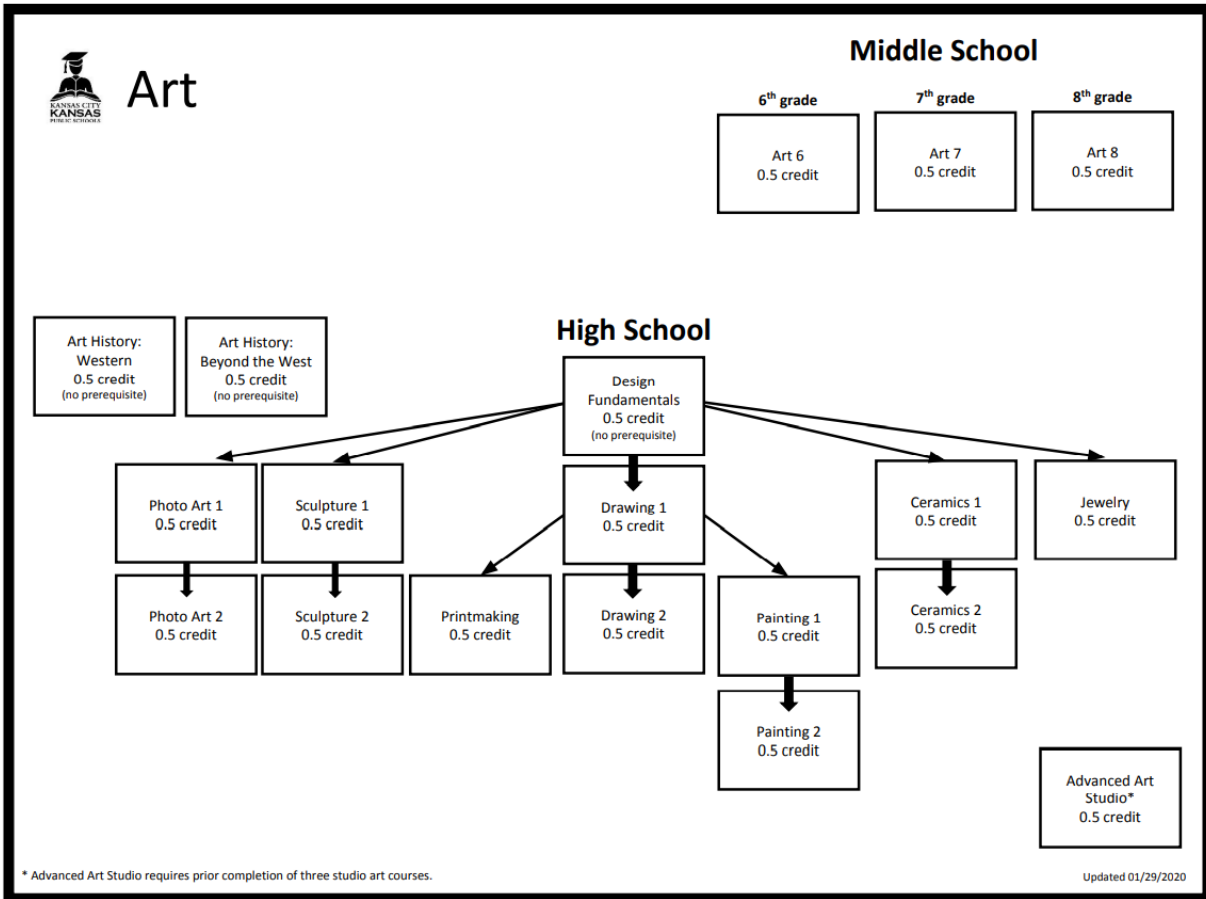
KANSAS CITY KANSAS PUBLIC SCHOOLS

Art

Middle School

6<sup>th</sup> grade
Art 6
0.5 credit

7<sup>th</sup> grade
Art 7
0.5 credit

8<sup>th</sup> grade
Art 8
0.5 credit

Art History: Western
0.5 credit
(no prerequisite)

Art History: Beyond the West
0.5 credit
(no prerequisite)

High School

Design Fundamentals
0.5 credit
(no prerequisite)

Photo Art 1
0.5 credit

Sculpture 1
0.5 credit

Drawing 1
0.5 credit

Ceramics 1
0.5 credit

Jewelry
0.5 credit

Photo Art 2
0.5 credit

Sculpture 2
0.5 credit

Printmaking
0.5 credit

Drawing 2
0.5 credit

Painting 1
0.5 credit

Ceramics 2
0.5 credit

Painting 2
0.5 credit

Advanced Art Studio*
0.5 credit

* Advanced Art Studio requires prior completion of three studio art courses.

Updated 01/29/2020